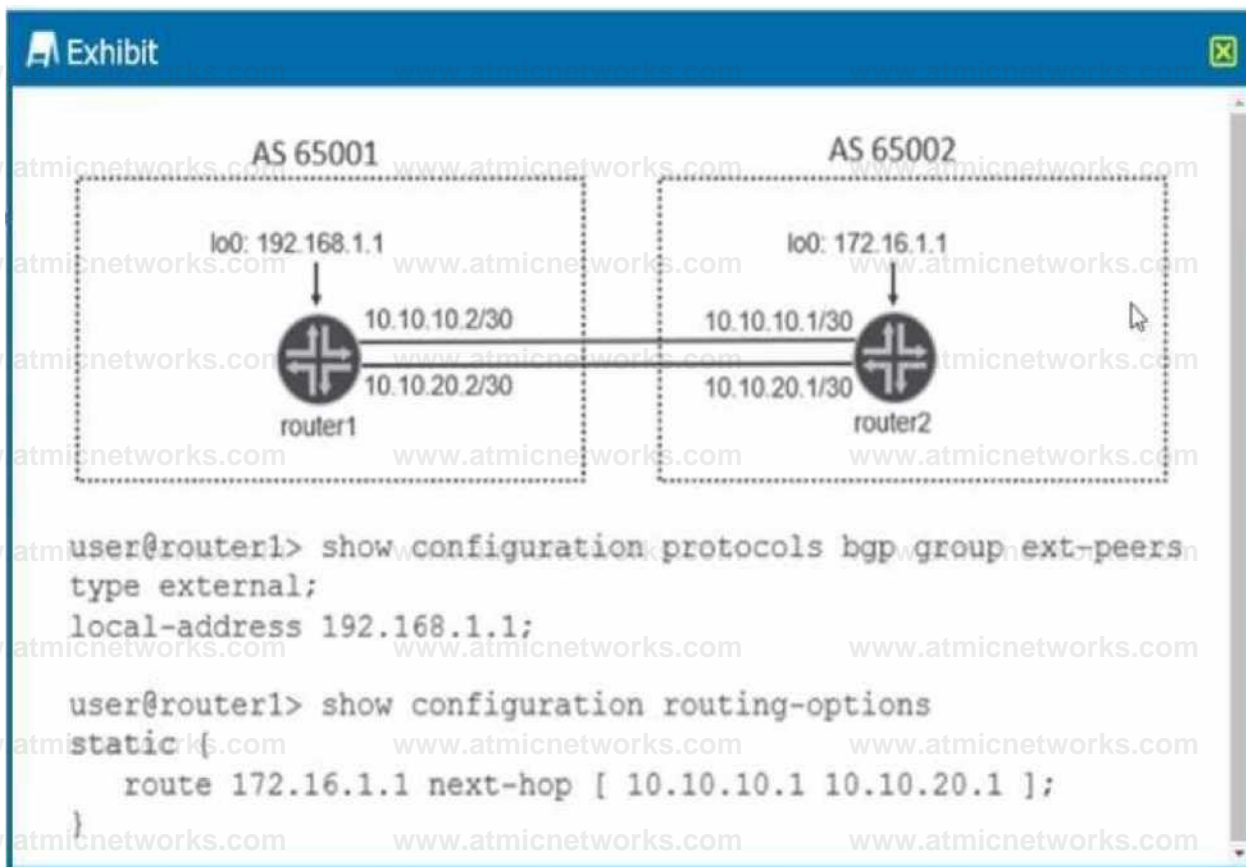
Exhibit

AS 65001

AS 65002

lo0: 192.168.1.1

lo0: 172.16.1.1

10.10.10.2/30

10.10.10.1/30

10.10.20.2/30

10.10.20.1/30

router1

router2

www.atmicnetworks.com

user@router1> show configuration protocols bgp group ext-peers
type external;
local-address 192.168.1.1;

user@router1> show configuration routing-options
static {
route 172.16.1.1 next-hop [ 10.10.10.1 10.10.20.1 ];
}